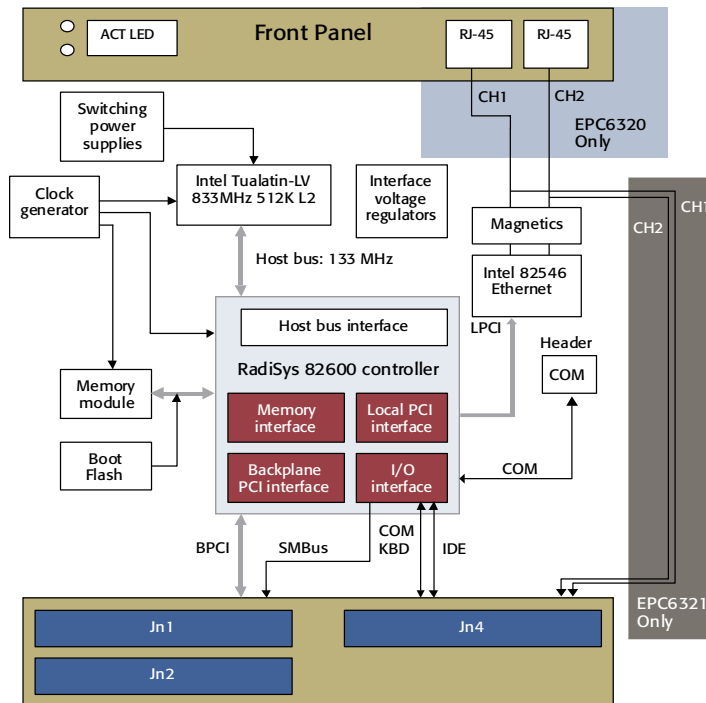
ACT LED

Front Panel

RJ-45

RJ-45

CH1

CH2

EPC6320 Only

Switching power supplies

Clock generator

Intel Tualatin-LV 833MHz 512K L2

Interface voltage regulators

Magnetics

Intel 82546 Ethernet

CH1

CH2

Host bus: 133 MHz

Host bus interface

LPCI

RadiSys 82600 controller

Header

COM

Memory module

Memory interface

Local PCI interface

Boot Flash

Backplane PCI interface

I/O interface

COM

BPCI

SMBus

COM KBD

IDE

Jn1

Jn4

Jn2

EPC6321 Only